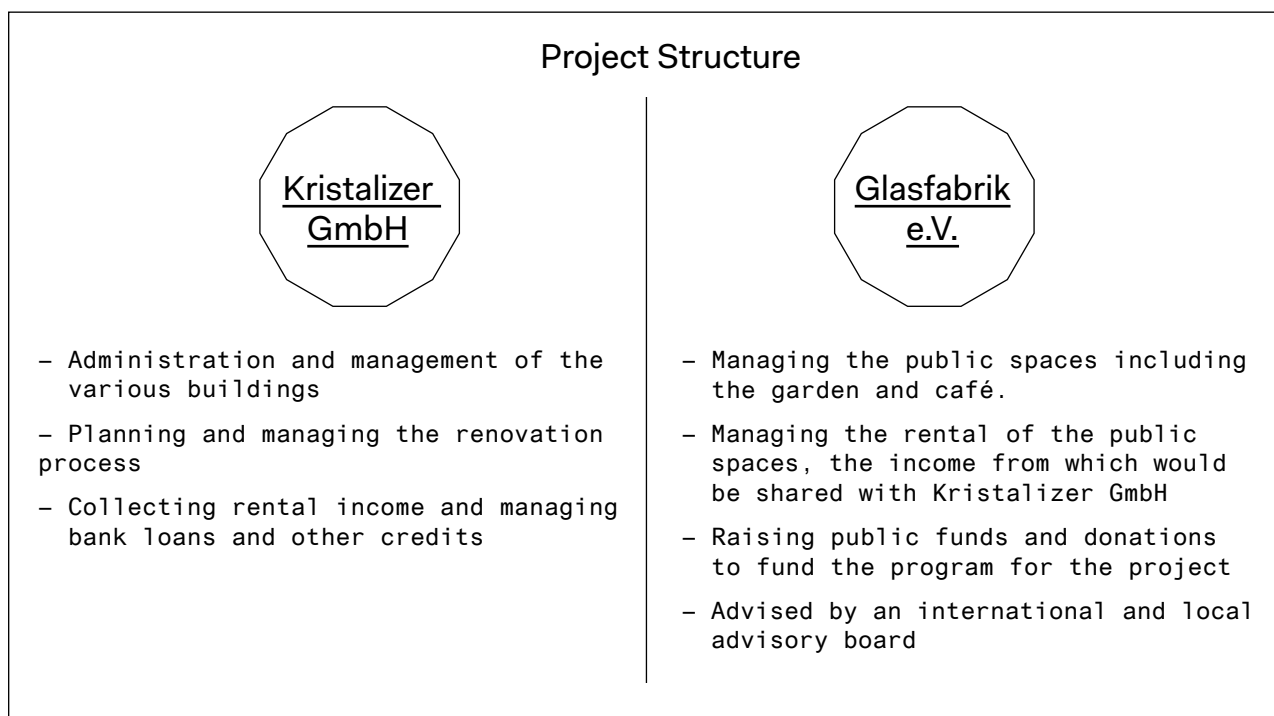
Project Structure

Kristalizer GmbH

– Administration and management of the various buildings

– Planning and managing the renovation process

– Collecting rental income and managing bank loans and other credits

Glasfabrik e.V.

– Managing the public spaces including the garden and café.

– Managing the rental of the public spaces, the income from which would be shared with Kristalizer GmbH

– Raising public funds and donations to fund the program for the project

– Advised by an international and local advisory board